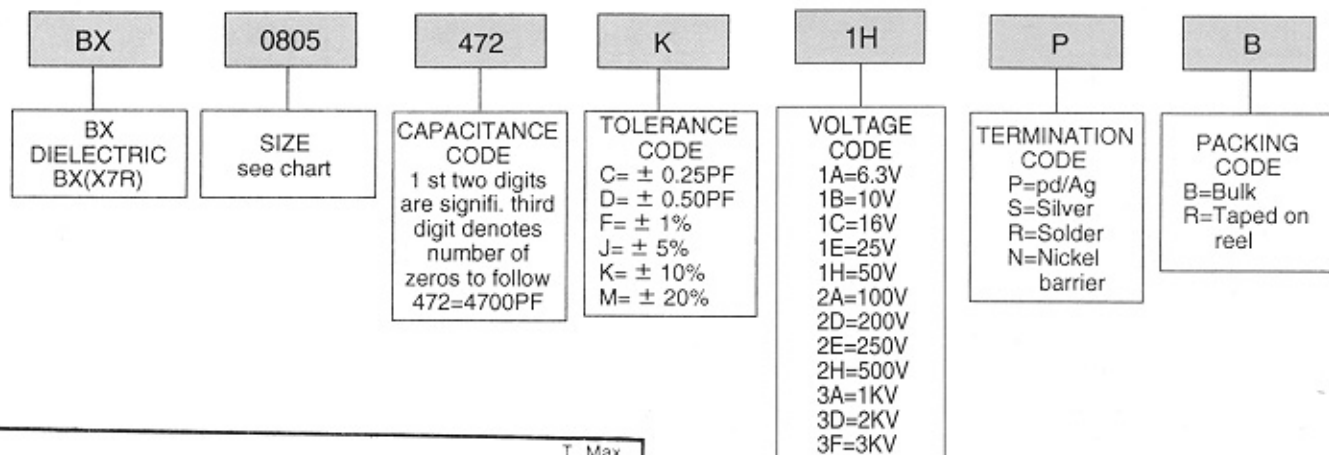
BX

BX DIELECTRIC BX(X7R)

0805

SIZE see chart

472

CAPACITANCE CODE 1 st two digits are signifi. third digit denotes number of zeros to follow 472=4700PF

K

TOLERANCE CODE
C= ± 0.25PF
D= ± 0.50PF
F= ± 1%
J= ± 5%
K= ± 10%
M= ± 20%

1H

VOLTAGE CODE
1A=6.3V
1B=10V
1C=16V
1E=25V
1H=50V
2A=100V
2D=200V
2E=250V
2H=500V
3A=1KV
3D=2KV
3F=3KV

P

TERMINATION CODE
P=pd/Ag
S=Silver
R=Solder
N=Nickel barrier

B

PACKING CODE
B=Bulk
R=Taped on reel

T. Max